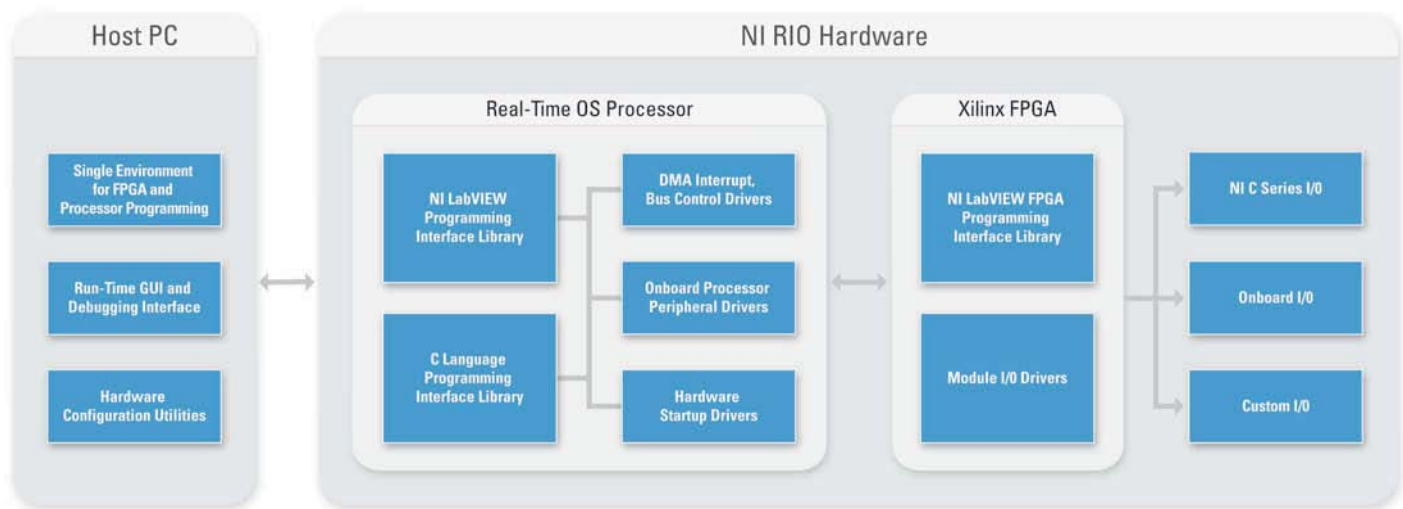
Host PC

Single Environment for FPGA and Processor Programming

Run-Time GUI and Debugging Interface

Hardware Configuration Utilities

NI RIO Hardware

Real-Time OS Processor

NI LabVIEW Programming Interface Library

C Language Programming Interface Library

DMA Interrupt, Bus Control Drivers

Onboard Processor Peripheral Drivers

Hardware Startup Drivers

Xilinx FPGA

NI LabVIEW FPGA Programming Interface Library

Module I/0 Drivers

NI C Series I/0

Onboard I/0

Custom I/0